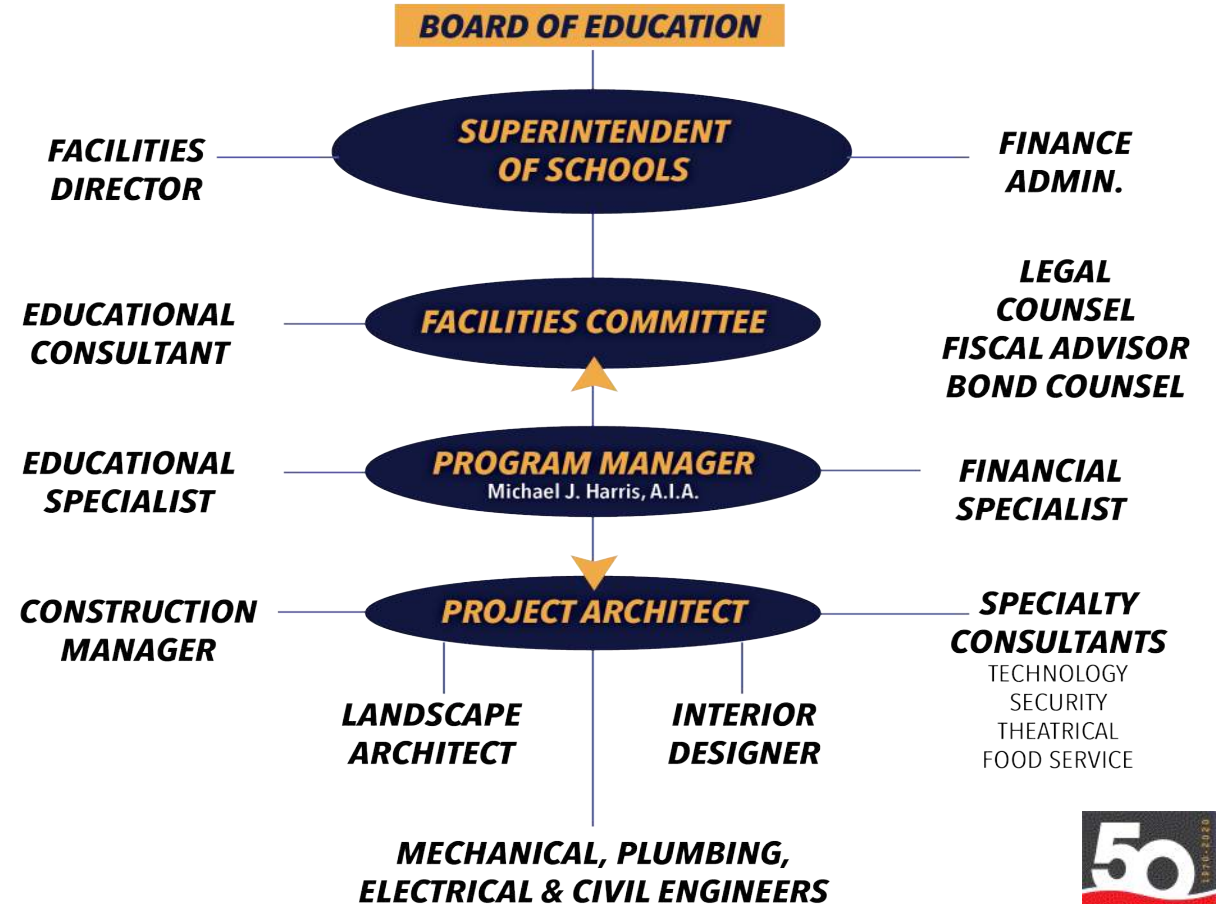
BOARD OF EDUCATION

FACILITIES DIRECTOR

SUPERINTENDENT OF SCHOOLS

FINANCE ADMIN.

EDUCATIONAL CONSULTANT

FACILITIES COMMITTEE

LEGAL COUNSEL
FISCAL ADVISOR
BOND COUNSEL

EDUCATIONAL SPECIALIST

PROGRAM MANAGER
Michael J. Harris, A.I.A.

FINANCIAL SPECIALIST

CONSTRUCTION MANAGER

PROJECT ARCHITECT

SPECIALTY CONSULTANTS
TECHNOLOGY
SECURITY
THEATRICAL
FOOD SERVICE

LANDSCAPE ARCHITECT

INTERIOR DESIGNER

MECHANICAL, PLUMBING, ELECTRICAL & CIVIL ENGINEERS

50
1970-2020